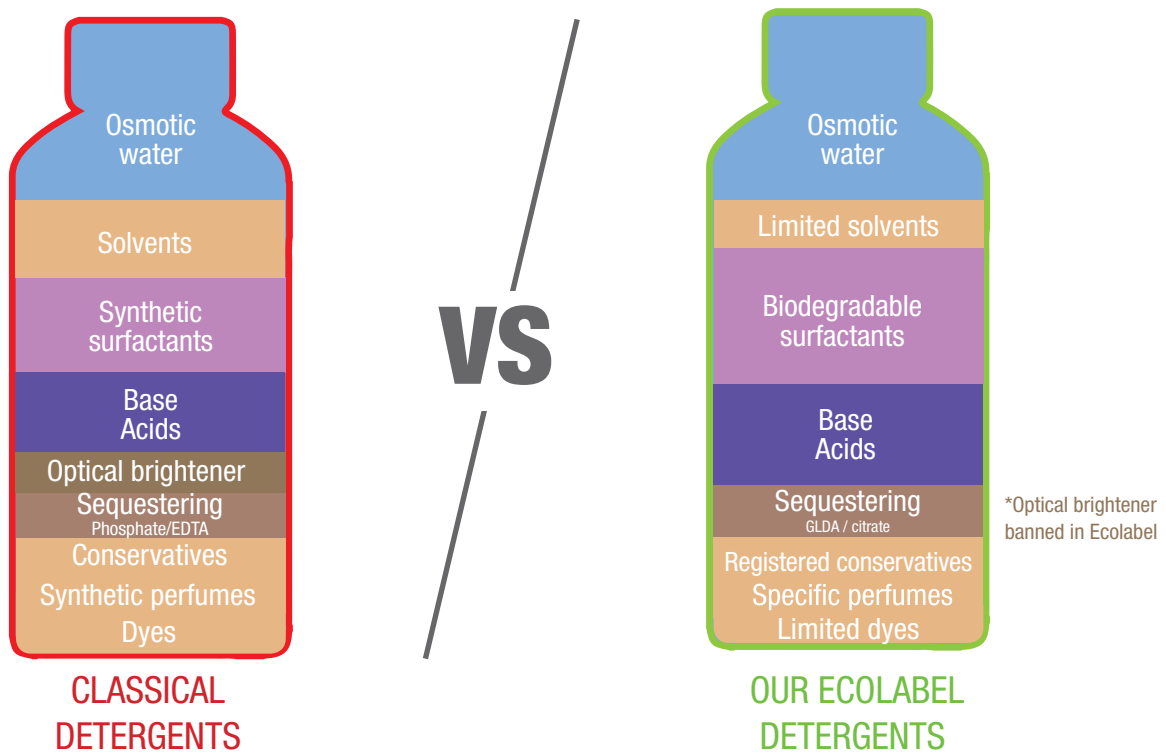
Osmotic water

Solvents

Synthetic surfactants

Base
Acids

Optical brightener

Sequestering
Phosphate/EDTA

Conservatives
Synthetic perfumes
Dyes

CLASSICAL DETERGENTS

VS

Osmotic water

Limited solvents

Biodegradable surfactants

Base
Acids

Sequestering
GLDA / citrate

Registered conservatives
Specific perfumes
Limited dyes

*Optical brightener banned in Ecolabel

OUR ECOLABEL DETERGENTS